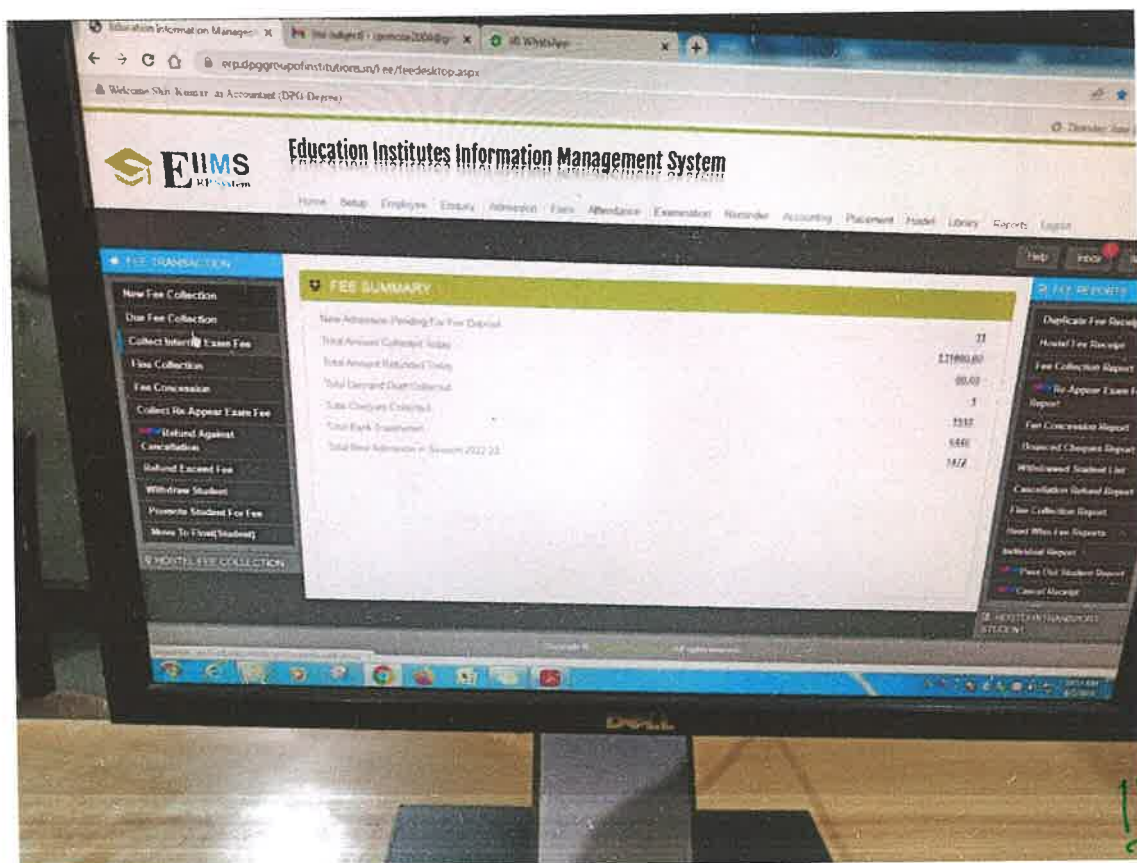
Education Information Manage X
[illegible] X
WhatsApp X
erp.dpggroupofinstitutions.in/Fee/feedesktop.aspx
Welcome Shiv Kumar as Accountant (DPG Degree)

EIIMS
ERP System
Education Institutes Information Management System

Home Setup Employee Enquiry Admission Fees Attendance Examination Reminder Accounting Placement Hostel Library Reports Logout

Help Inbox

FEE TRANSACTION
New Fee Collection
Due Fee Collection
Collect Internal Exam Fee
Fine Collection
Fee Concession
Collect Re Appear Exam Fee
Refund Against Cancellation
Refund Excess Fee
Withdraw Student
Promote Student For Fee
Move To Final(Student)
HOSTEL FEE COLLECTION

FEE SUMMARY
| New Admission Pending For Fee Deposit | |
|---|---|
| Total Amount Collected Today | 22 |
| Total Amount Refunded Today | 121000.00 |
| Total Demand Draft Collected | 00.00 |
| Total Cheques Collected | 1 |
| Total Bank Transaction | 1132 |
| Total New Admission in Session 2022-23 | 1446 |
| | 1472 |

FEE REPORTS
Duplicate Fee Receipt
Hostel Fee Receipt
Fee Collection Report
Re Appear Exam Fee Report
Fee Concession Report
Bounced Cheques Report
Withdrawal Student List
Cancellation Refund Report
Fine Collection Report
Head Wise Fee Reports
Individual Report
Pass Out Student Report
Cancel Receipt
HOSTEL/TRANSPORT STUDENT

DELL